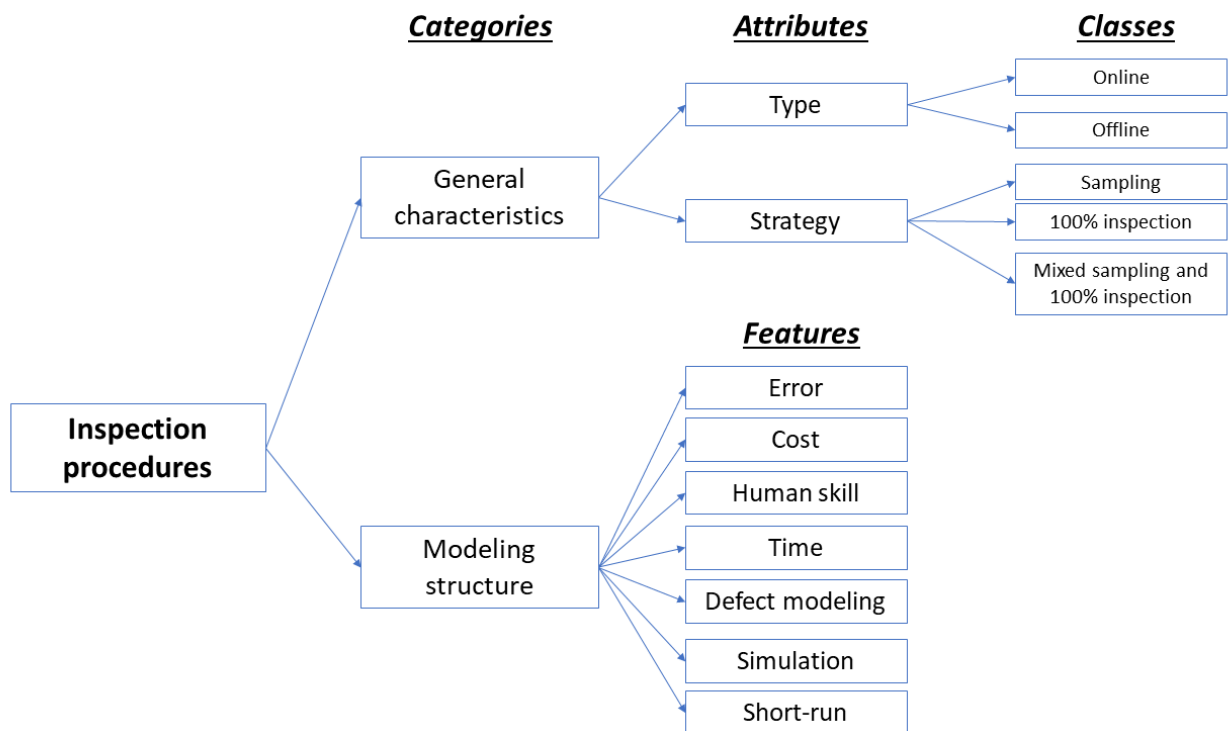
Categories

Attributes

Classes

Online

Type

Offline

General characteristics

Sampling

Strategy

100% inspection

Mixed sampling and 100% inspection

Features

Error

Inspection procedures

Cost

Human skill

Time

Modeling structure

Defect modeling

Simulation

Short-run